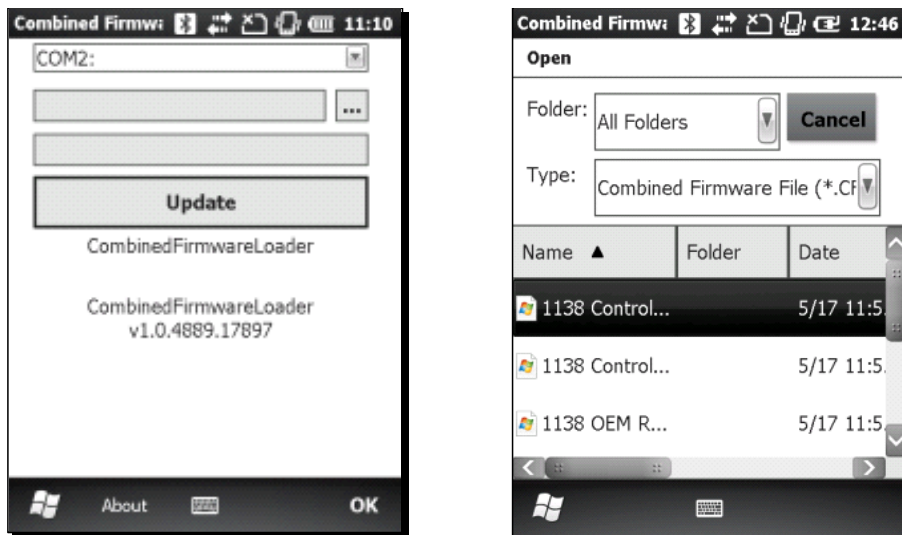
Combined Firmwa 11:10

COM2:

...

Update

CombinedFirmwareLoader

CombinedFirmwareLoader
v1.0.4889.17897

About OK

Combined Firmwa 12:46

Open

Folder: All Folders Cancel

Type: Combined Firmware File (*.CF

| Name ▲ | Folder | Date |
|---|---|---|
| 1138 Control... | | 5/17 11:5 |
| 1138 Control... | | 5/17 11:5 |
| 1138 OEM R... | | 5/17 11:5 |